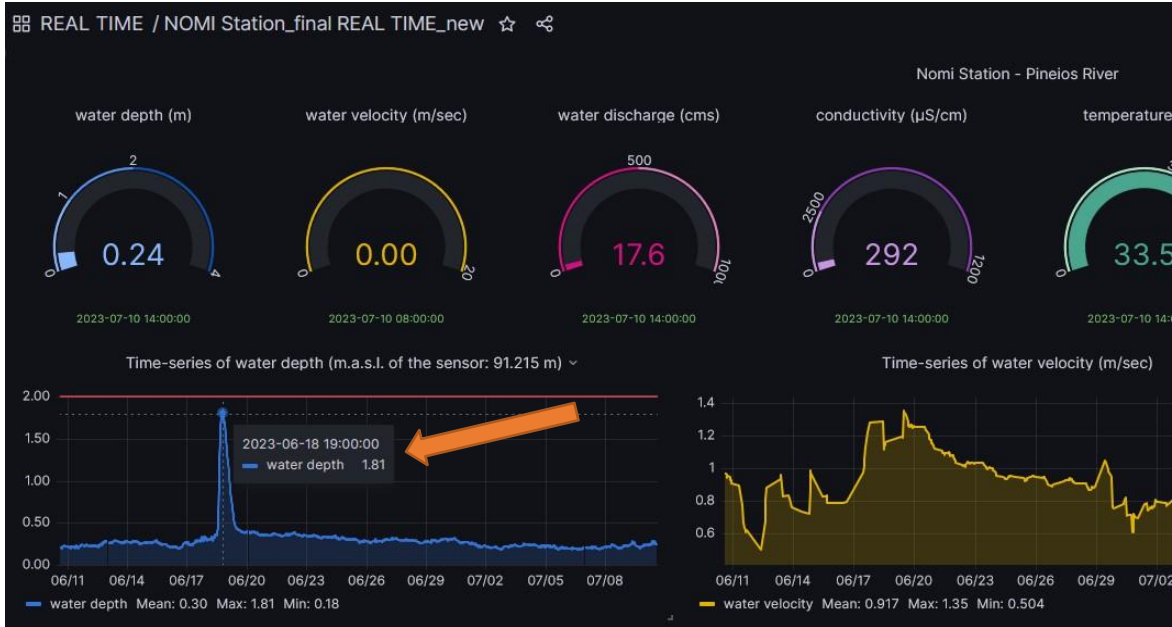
REAL TIME / NOMI Station_final REAL TIME_new

Nomi Station - Pineios River

water depth (m)
2
1
0
4
0.24
2023-07-10 14:00:00

water velocity (m/sec)
0
20
0.00
2023-07-10 08:00:00

water discharge (cms)
500
0
100
17.6
2023-07-10 14:00:00

conductivity (μS/cm)
2500
0
1200
292
2023-07-10 14:00:00

temperature
0
33.5
2023-07-10

Time-series of water depth (m.a.s.l. of the sensor: 91.215 m)

2.00
1.50
1.00
0.50
0.00
06/11 06/14 06/17 06/20 06/23 06/26 06/29 07/02 07/05 07/08

2023-06-18 19:00:00
water depth 1.81

water depth Mean: 0.30 Max: 1.81 Min: 0.18

Time-series of water velocity (m/sec)

1.4
1.2
1
0.8
0.6
06/11 06/14 06/17 06/20 06/23 06/26 06/29 07/02

water velocity Mean: 0.917 Max: 1.35 Min: 0.504